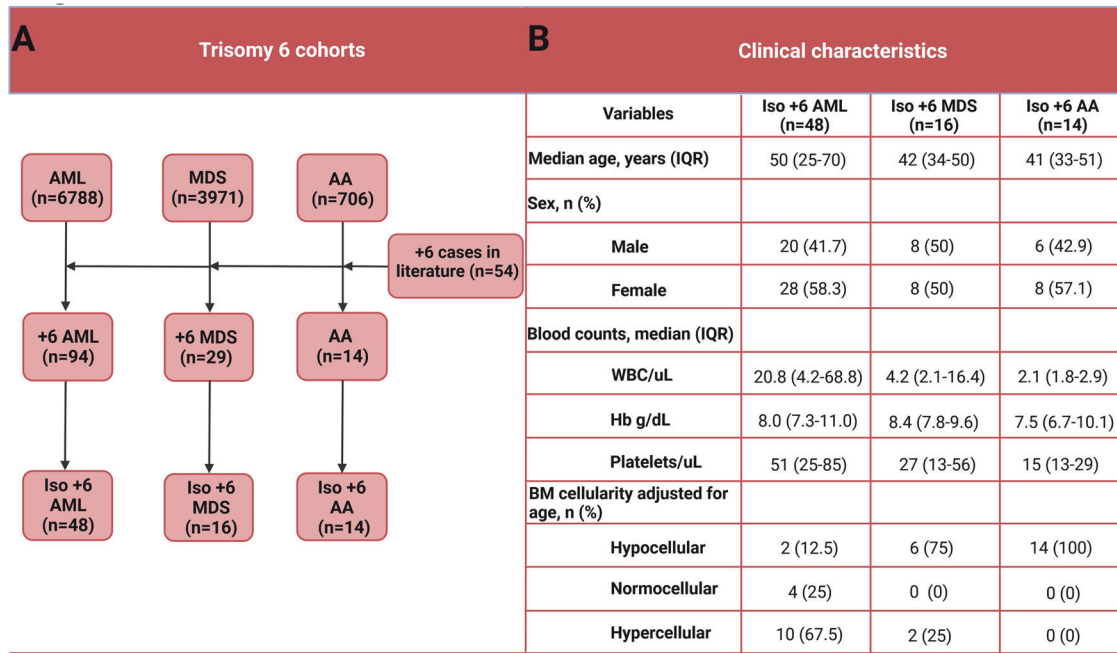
A

Trisomy 6 cohorts

AML (n=6788)

MDS (n=3971)

AA (n=706)

+6 cases in literature (n=54)

+6 AML (n=94)

+6 MDS (n=29)

AA (n=14)

Iso +6 AML (n=48)

Iso +6 MDS (n=16)

Iso +6 AA (n=14)

B

Clinical characteristics

| Variables | Iso +6 AML (n=48) | Iso +6 MDS (n=16) | Iso +6 AA (n=14) |
|---|---|---|---|
| Median age, years (IQR) | 50 (25-70) | 42 (34-50) | 41 (33-51) |
| Sex, n (%) | | | |
| Male | 20 (41.7) | 8 (50) | 6 (42.9) |
| Female | 28 (58.3) | 8 (50) | 8 (57.1) |
| Blood counts, median (IQR) | | | |
| WBC/uL | 20.8 (4.2-68.8) | 4.2 (2.1-16.4) | 2.1 (1.8-2.9) |
| Hb g/dL | 8.0 (7.3-11.0) | 8.4 (7.8-9.6) | 7.5 (6.7-10.1) |
| Platelets/uL | 51 (25-85) | 27 (13-56) | 15 (13-29) |
| BM cellularity adjusted for age, n (%) | | | |
| Hypocellular | 2 (12.5) | 6 (75) | 14 (100) |
| Normocellular | 4 (25) | 0 (0) | 0 (0) |
| Hypercellular | 10 (67.5) | 2 (25) | 0 (0) |